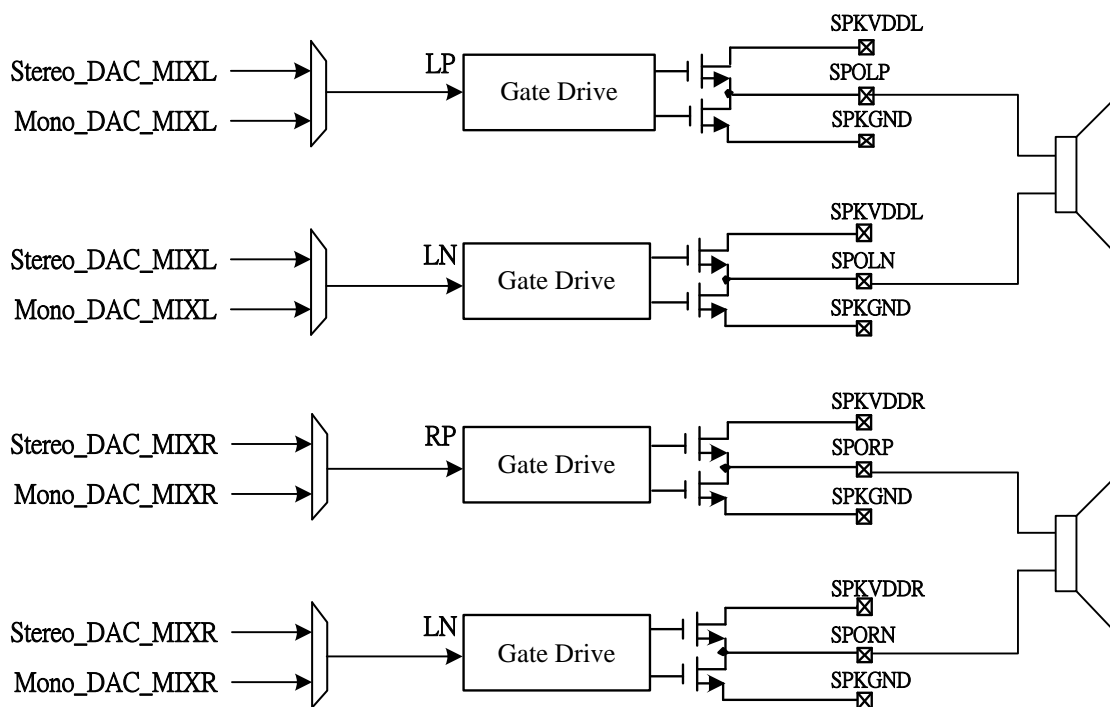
Stereo_DAC_MIXL
Mono_DAC_MIXL
LP
Gate Drive
SPKVDDL
SPOLP
SPKGND

Stereo_DAC_MIXL
Mono_DAC_MIXL
LN
Gate Drive
SPKVDDL
SPOLN
SPKGND

Stereo_DAC_MIXR
Mono_DAC_MIXR
RP
Gate Drive
SPKVDDR
SPORP
SPKGND

Stereo_DAC_MIXR
Mono_DAC_MIXR
LN
Gate Drive
SPKVDDR
SPORN
SPKGND